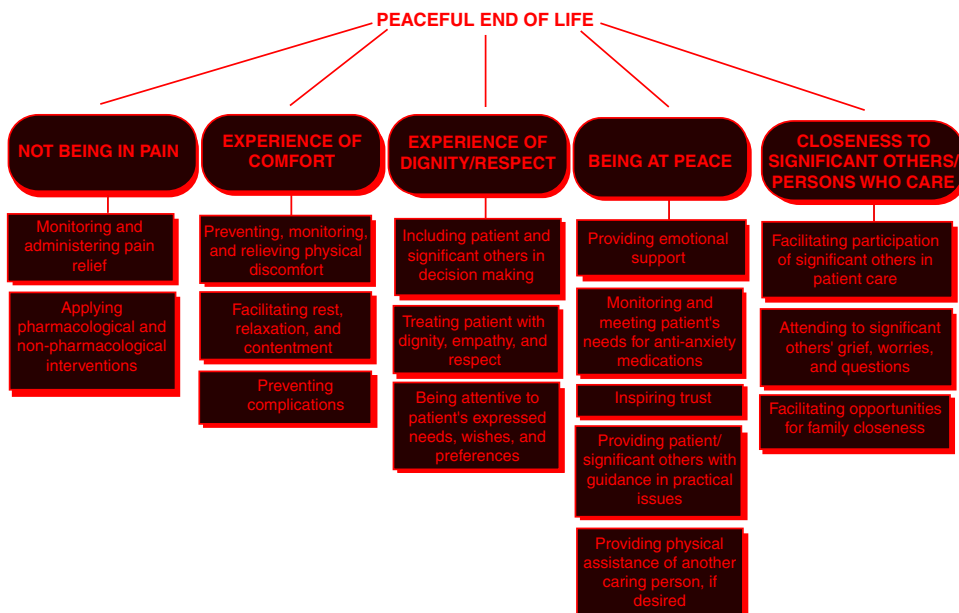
PEACEFUL END OF LIFE

NOT BEING IN PAIN

Monitoring and administering pain relief

Applying pharmacological and non-pharmacological interventions

EXPERIENCE OF COMFORT

Preventing, monitoring, and relieving physical discomfort

Facilitating rest, relaxation, and contentment

Preventing complications

EXPERIENCE OF DIGNITY/RESPECT

Including patient and significant others in decision making

Treating patient with dignity, empathy, and respect

Being attentive to patient's expressed needs, wishes, and preferences

BEING AT PEACE

Providing emotional support

Monitoring and meeting patient's needs for anti-anxiety medications

Inspiring trust

Providing patient/ significant others with guidance in practical issues

Providing physical assistance of another caring person, if desired

CLOSENESS TO SIGNIFICANT OTHERS/ PERSONS WHO CARE

Facilitating participation of significant others in patient care

Attending to significant others' grief, worries, and questions

Facilitating opportunities for family closeness